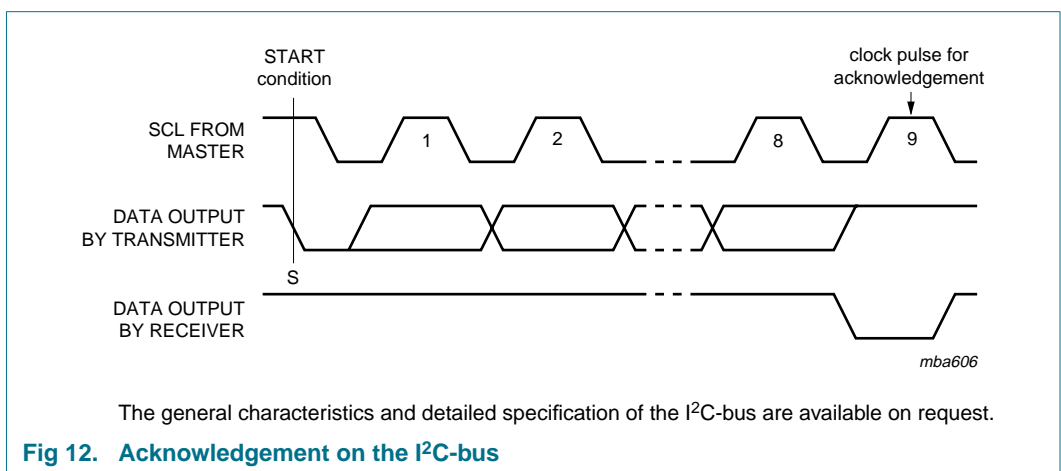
START condition

clock pulse for acknowledgement

SCL FROM MASTER

1

2

8

9

DATA OUTPUT BY TRANSMITTER

S

DATA OUTPUT BY RECEIVER

mba606

The general characteristics and detailed specification of the I$^2$C-bus are available on request.

Fig 12. Acknowledgement on the I$^2$C-bus